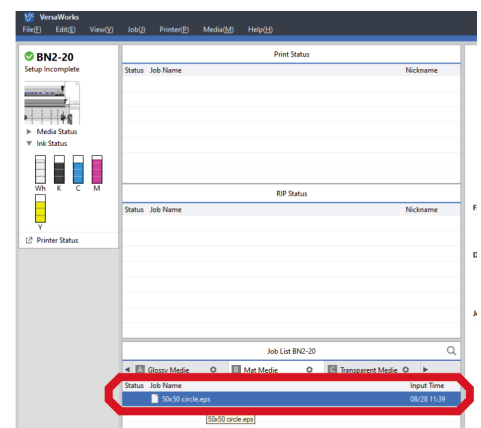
VersaWorks
File(F) Edit(E) View(V) Job(J) Printer(P) Media(M) Help(H)

BN2-20
Setup Incomplete

Media Status
Ink Status
Wh K C M
Y
Printer Status

Print Status
Status Job Name Nickname

RIP Status
Status Job Name Nickname

Job List BN2-20
A Glossy Medie
B Mat Medie
C Transparent Medie

| Status | Job Name | Input Time |
|---|---|---|
| | 50x50 circle.eps | 08/28 11:39 |

50x50 circle.eps

F
D
J